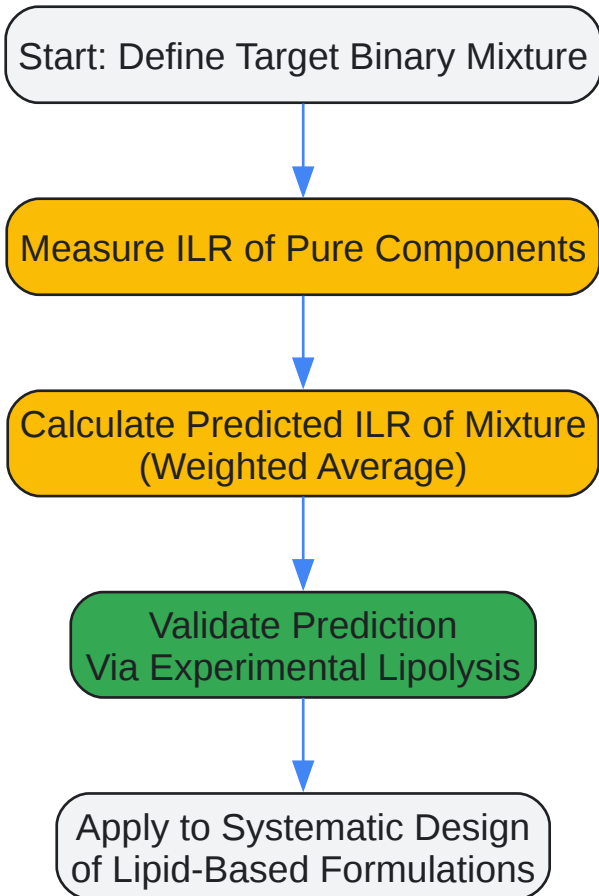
Start: Define Target Binary Mixture

Measure ILR of Pure Components

Calculate Predicted ILR of Mixture
(Weighted Average)

Validate Prediction
Via Experimental Lipolysis

Apply to Systematic Design
of Lipid-Based Formulations